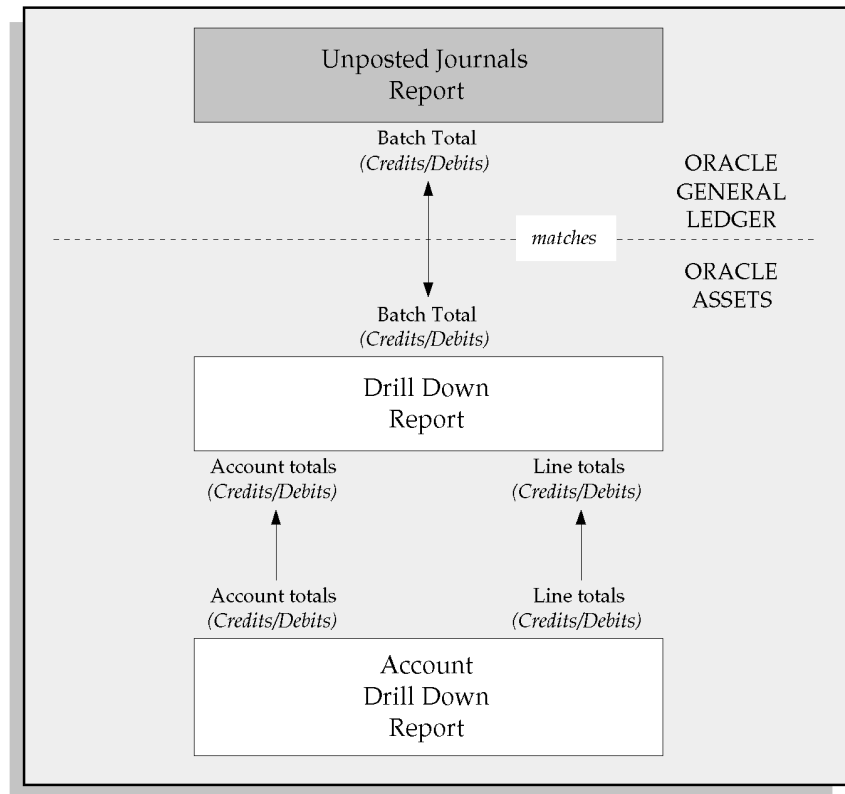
Unposted Journals Report

Batch Total
(Credits/Debits)

ORACLE GENERAL LEDGER

matches

ORACLE ASSETS

Batch Total
(Credits/Debits)

Drill Down Report

Account totals
(Credits/Debits)

Line totals
(Credits/Debits)

Account totals
(Credits/Debits)

Line totals
(Credits/Debits)

Account Drill Down Report